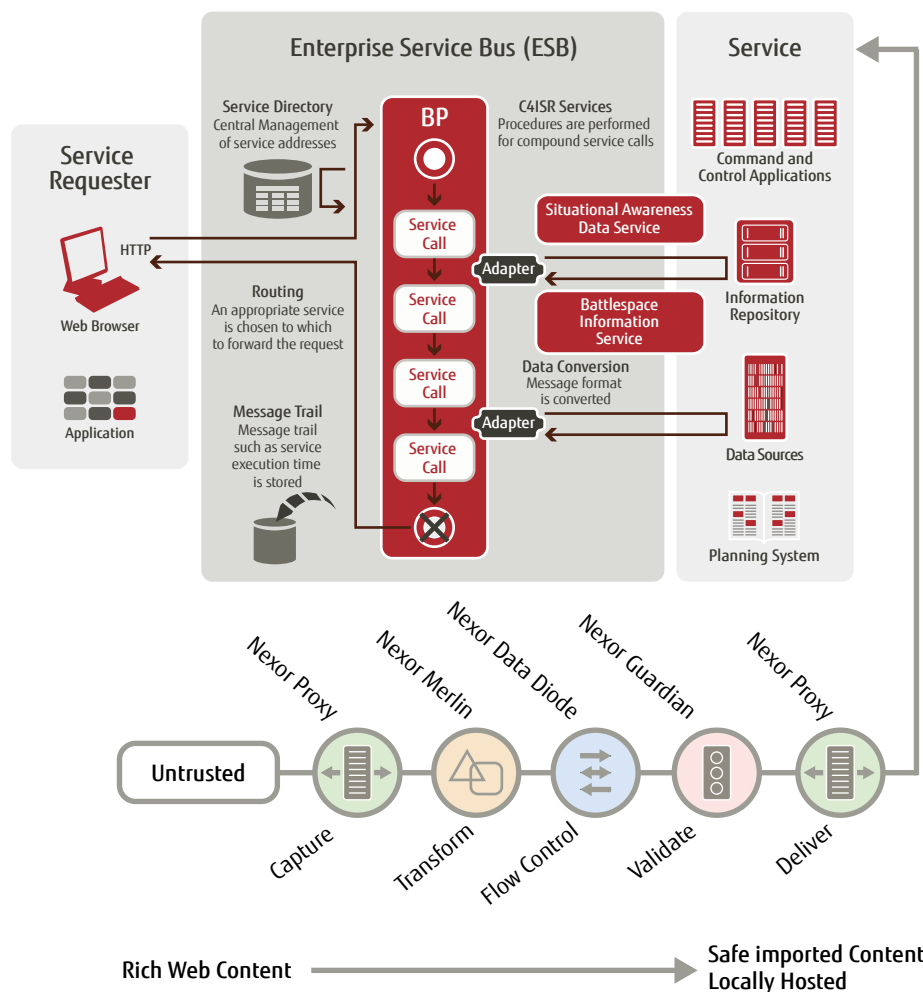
Enterprise Service Bus (ESB)

Service

Service Requester

Service Directory
Central Management of service addresses

BP

C4ISR Services
Procedures are performed for compound service calls

Command and Control Applications

HTTP

Web Browser

Application

Service Call

Situational Awareness Data Service

Adapter

Information Repository

Routing
An appropriate service is chosen to which to forward the request

Service Call

Battlespace Information Service

Service Call

Data Conversion
Message format is converted

Message Trail
Message trail such as service execution time is stored

Adapter

Data Sources

Service Call

Planning System

Nexor Proxy

Nexor Merlin

Nexor Data Diode

Nexor Guardian

Nexor Proxy

Untrusted

Capture

Transform

Flow Control

Validate

Deliver

Rich Web Content

Safe imported Content Locally Hosted